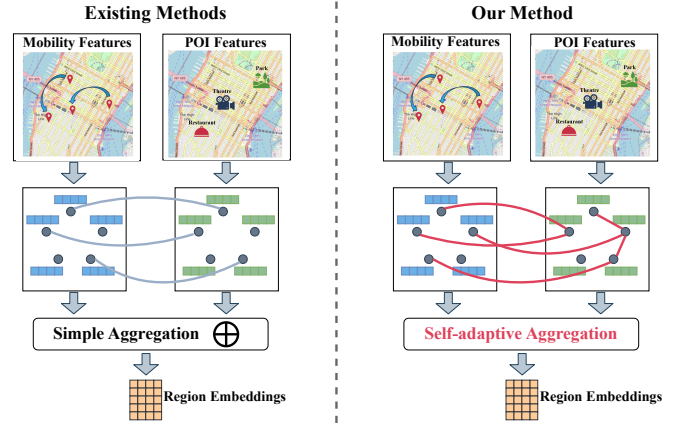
Existing Methods

Mobility Features

POI Features

Park

Theatre

Restaurant

Simple Aggregation $\oplus$

Region Embeddings

Our Method

Mobility Features

POI Features

Park

Theatre

Restaurant

Self-adaptive Aggregation

Region Embeddings